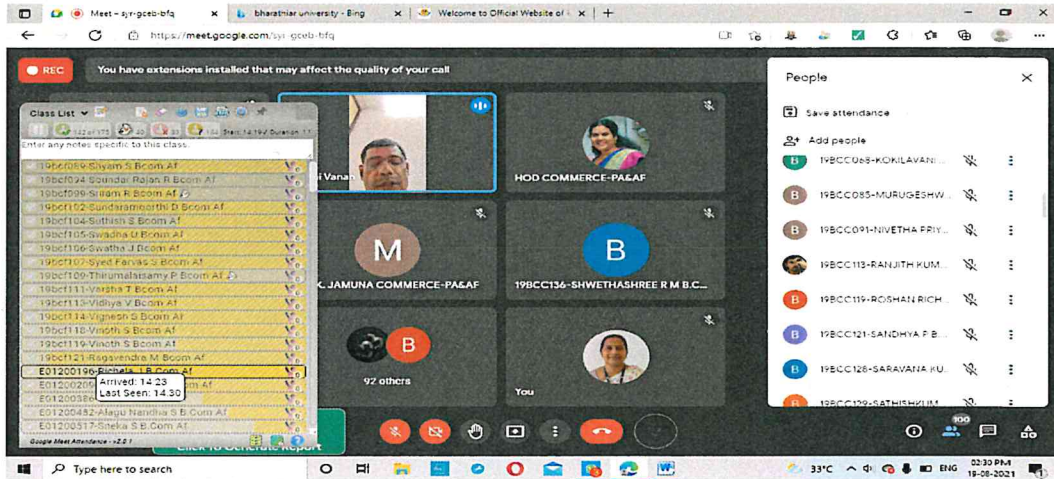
Meet – syr-gceb-bfq
bharathiar university - Bing
Welcome to Official Website of
https://meet.google.com/syr-gceb-bfq

REC
You have extensions installed that may affect the quality of your call

Class List
Enter any notes specific to this class.
19bcf089-Shyam S Bcom Af
19bcf094-Soundar Rajan R Bcom Af
19bcf099-Sriram R Bcom Af
19bcf102-Sundaramoorthi D Bcom Af
19bcf104-Suthish S Bcom Af
19bcf105-Swadha U Bcom Af
19bcf106-Swatha J Bcom Af
19bcf107-Syed Farvas S Bcom Af
19bcf109-Thirumalaisamy P Bcom Af
19bcf111-Varsha T Bcom Af
19bcf113-Vidhya V Bcom Af
19bcf114-Vignesh S Bcom Af
19bcf118-Vinoth S Bcom Af
19bcf119-Vinoth S Bcom Af
19bcf121-Ragavendra M Bcom Af
E01200196-Richela J B.Com Af
E01200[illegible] Arrived: 14:23
E01200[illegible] Last Seen: 14:30
E01200482-Alagu Nandha S B.Com Af
E01200517-Sneka S B.Com Af
Google Meet Attendance - v2.0.1
Click To Generate Report

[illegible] Vanan
HOD COMMERCE-PA&AF
M
K. JAMUNA COMMERCE-PA&AF
B
19BCC136-SHWETHASHREE R M B.C...
B
92 others
You

People
Save attendance
Add people
19BCC068-KOKILAVANI...
19BCC085-MURUGESHW...
19BCC091-NIVETHA PRIY...
19BCC113-RANJITH KUM...
19BCC119-ROSHAN RICH...
19BCC121-SANDHYA P B...
19BCC128-SARAVANA KU...
19BCC129-SATHISHKUM...

100

Type here to search
33°C ENG 02:30 PM 19-08-2021